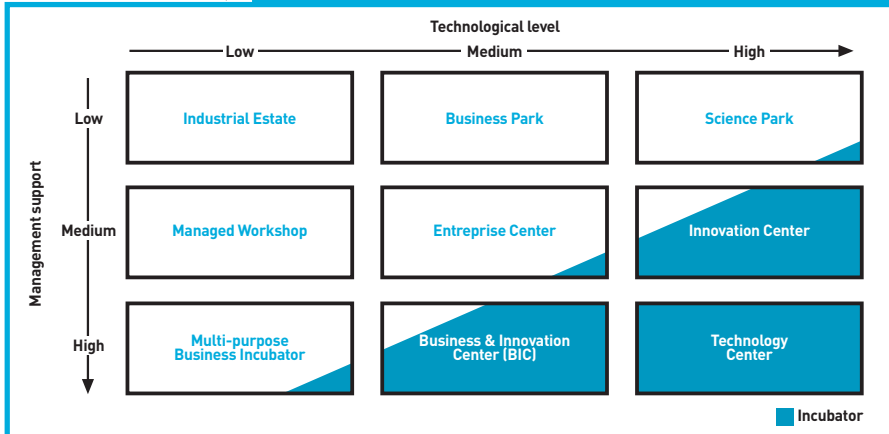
Technological level

Low Medium High

Management support

| | Low | Medium | High |
|---|---|---|---|
| Low | Industrial Estate | Business Park | Science Park |
| Medium | Managed Workshop | Entreprise Center | Innovation Center |
| High | Multi-purpose Business Incubator | Business & Innovation Center (BIC) | Technology Center |

Incubator